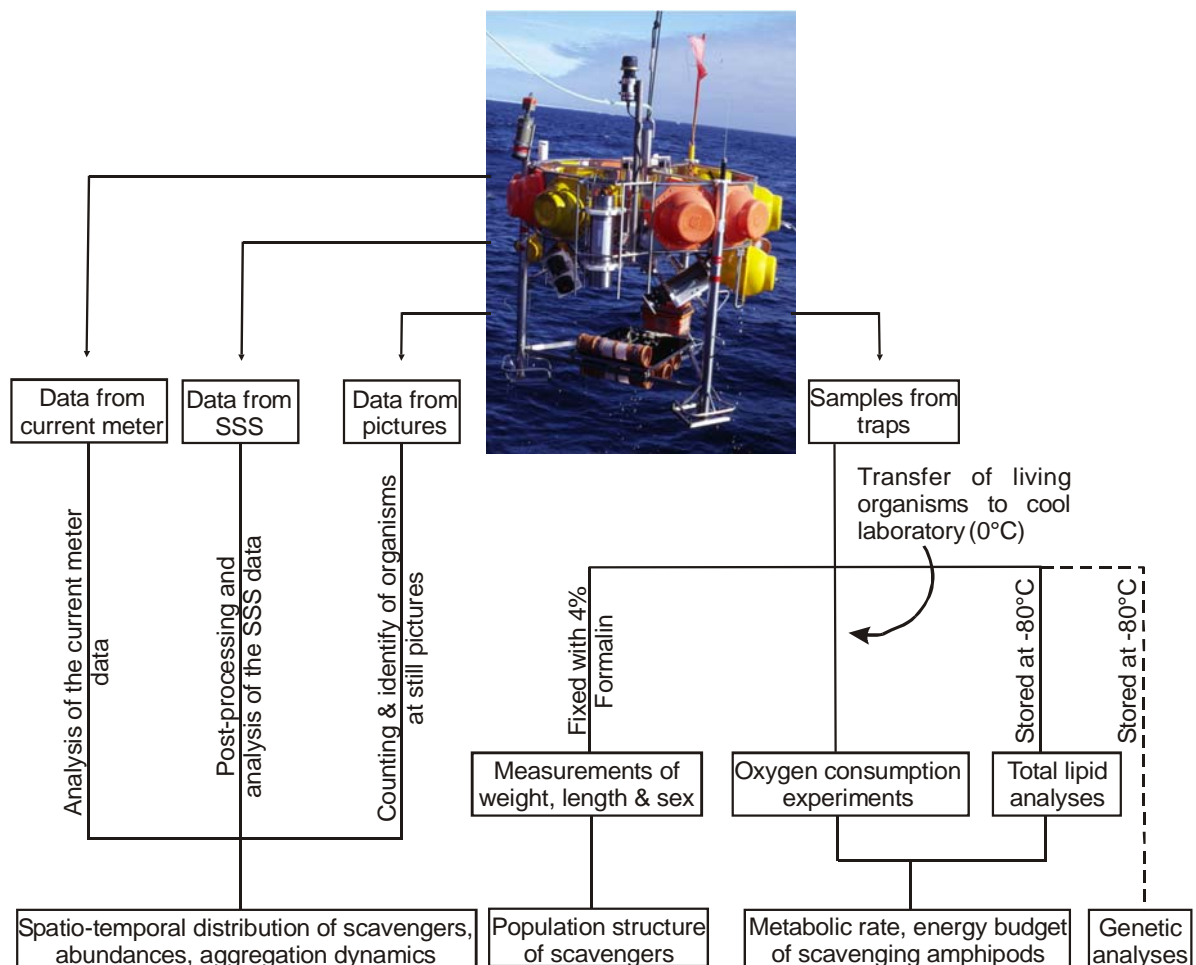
Data from current meter

Data from SSS

Data from pictures

Samples from traps

Transfer of living organisms to cool laboratory (0°C)

Analysis of the current meter data

Post-processing and analysis of the SSS data

Counting & identify of organisms at still pictures

Fixed with 4% Formalin

Stored at -80°C

Stored at -80°C

Measurements of weight, length & sex

Oxygen consumption experiments

Total lipid analyses

Spatio-temporal distribution of scavengers, abundances, aggregation dynamics

Population structure of scavengers

Metabolic rate, energy budget of scavenging amphipods

Genetic analyses